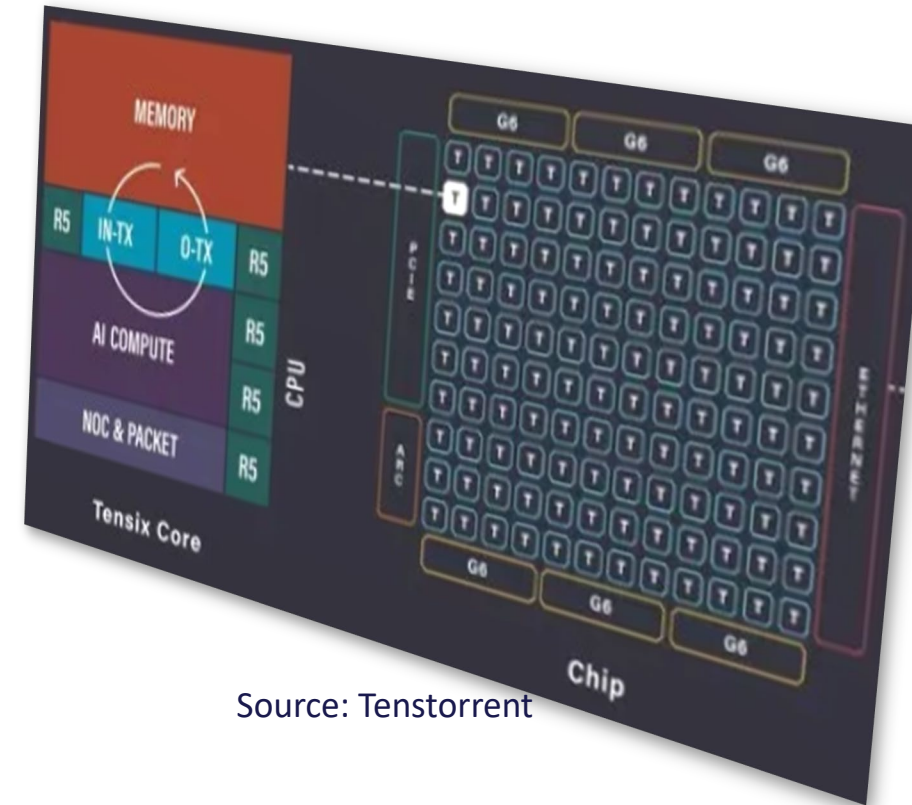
MEMORY

R5 IN-TX O-TX R5

AI COMPUTE R5

R5

NOC & PACKET R5

CPU

Tensix Core

G6 G6 G6

PCIE

ARC

ETHERNET

T T T T T T T T T T T T
T T T T T T T T T T T T
T T T T T T T T T T T T
T T T T T T T T T T T T
T T T T T T T T T T T T
T T T T T T T T T T T T
T T T T T T T T T T T T
T T T T T T T T T T T T
T T T T T T T T T T T T
T T T T T T T T T T T T

G6 G6 G6

Chip

Source: Tenstorrent